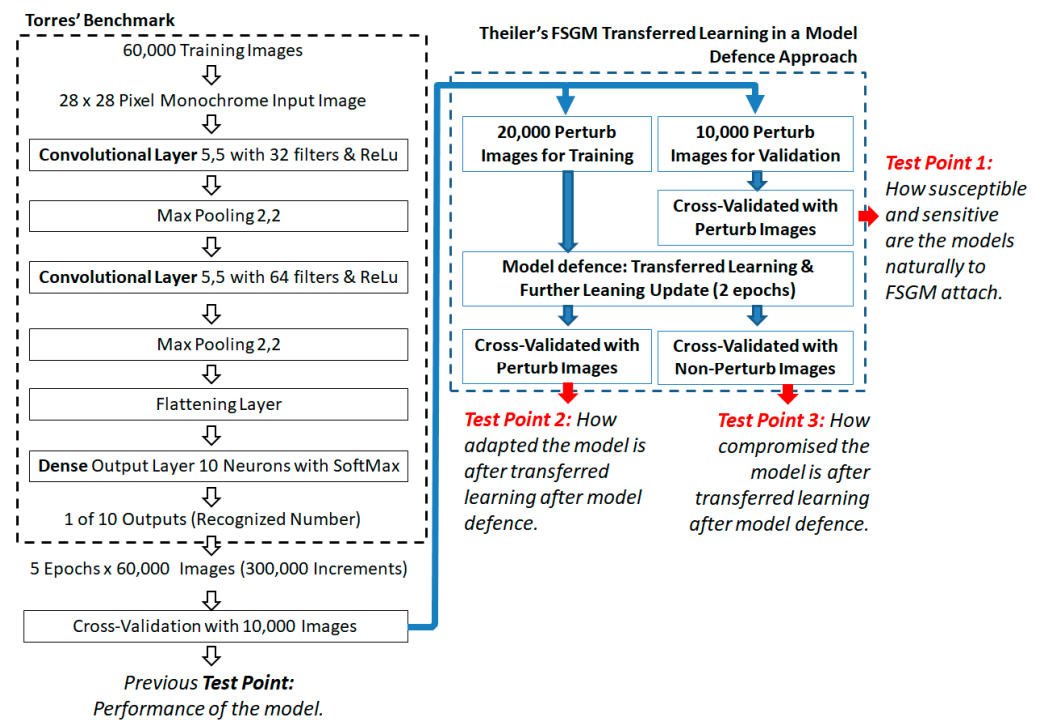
Torres' Benchmark

60,000 Training Images

28 x 28 Pixel Monochrome Input Image

Convolutional Layer 5,5 with 32 filters & ReLu

Max Pooling 2,2

Convolutional Layer 5,5 with 64 filters & ReLu

Max Pooling 2,2

Flattening Layer

Dense Output Layer 10 Neurons with SoftMax

1 of 10 Outputs (Recognized Number)

5 Epochs x 60,000 Images (300,000 Increments)

Cross-Validation with 10,000 Images

Previous Test Point: Performance of the model.

Theiler's FSGM Transferred Learning in a Model Defence Approach

20,000 Perturb Images for Training

10,000 Perturb Images for Validation

Cross-Validated with Perturb Images

Test Point 1: How susceptible and sensitive are the models naturally to FSGM attach.

Model defence: Transferred Learning & Further Leaning Update (2 epochs)

Cross-Validated with Perturb Images

Cross-Validated with Non-Perturb Images

Test Point 2: How adapted the model is after transferred learning after model defence.

Test Point 3: How compromised the model is after transferred learning after model defence.